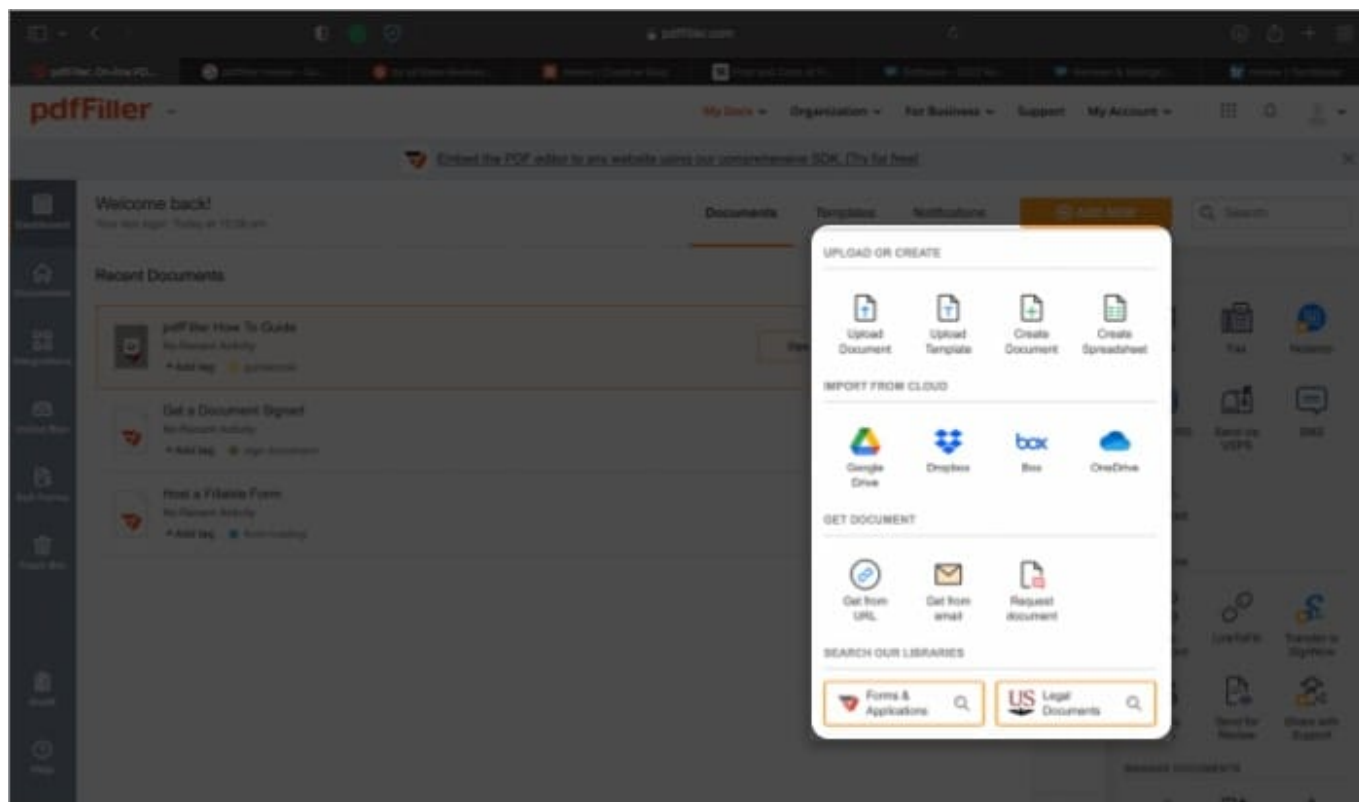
pdffiller.com

pdfFiller

My Docs Organization For Business Support My Account

Embed the PDF editor to any website using our comprehensive SDK. (Try for free)

Welcome back!

Documents Templates Notifications

Add New

Search

Recent Documents

pdfFiller How To Guide
No Recent Activity
+ Add tag

Get a Document Signed
No Recent Activity
+ Add tag

Host a Fillable Form
No Recent Activity
+ Add tag

UPLOAD OR CREATE

Upload Document
Upload Template
Create Document
Create Spreadsheet

IMPORT FROM CLOUD

Google Drive
Dropbox
Box
OneDrive

GET DOCUMENT

Get from URL
Get from email
Request document

SEARCH OUR LIBRARIES

Forms & Applications
US Legal Documents

Fax
Notarize
Send via USPS
SMS
LinkToFill
Transfer to SignNow
Send for Review
Share with Support

MANAGE DOCUMENTS